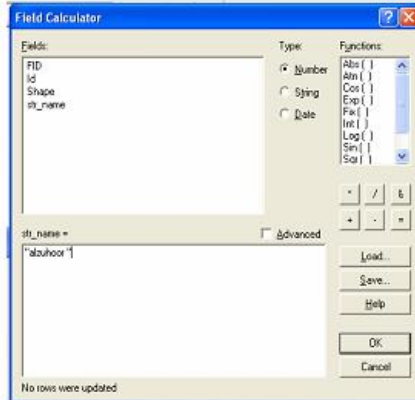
Field Calculator

Fields:
FID
Id
Shape
str_name

Type:
Number
String
Date

Functions:
Abs ( )
Atn ( )
Cos ( )
Exp ( )
Fix ( )
Int ( )
Log ( )
Sin ( )
Sqr ( )

*
/
&
+
-
=

str_name =

Advanced

"alzuhoor "

Load...
Save...
Help

OK
Cancel

No rows were updated